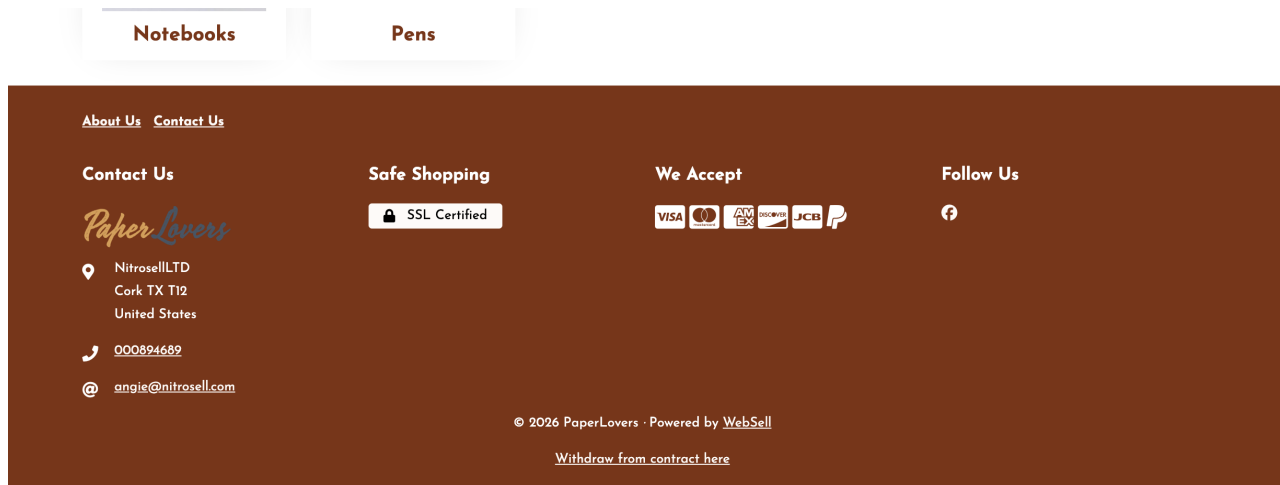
Notebooks

Pens

About Us Contact Us

Contact Us

PaperLovers

NitrosellLTD
Cork TX T12
United States

000894689

angie@nitrosell.com

Safe Shopping

SSL Certified

We Accept

VISA AMEX DISCOVER JCB

Follow Us

© 2026 PaperLovers · Powered by WebSell

Withdraw from contract here